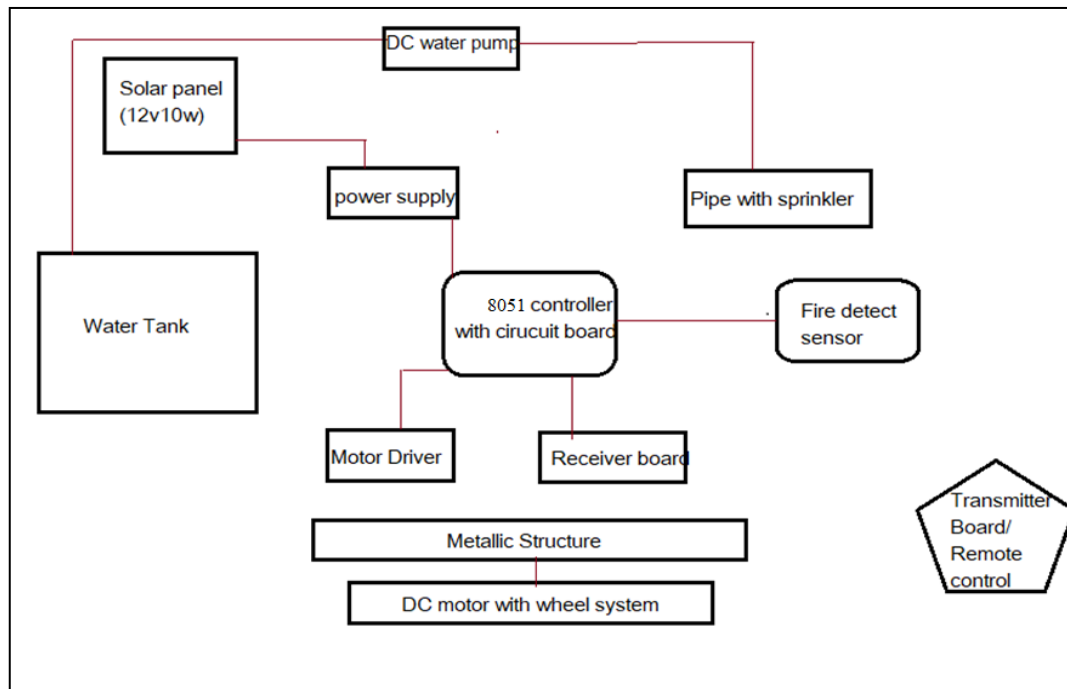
DC water pump

Solar panel (12v10w)

power supply

Pipe with sprinkler

Water Tank

8051 controller with cirucuit board

Fire detect sensor

Motor Driver

Receiver board

Transmitter Board/ Remote control

Metallic Structure

DC motor with wheel system